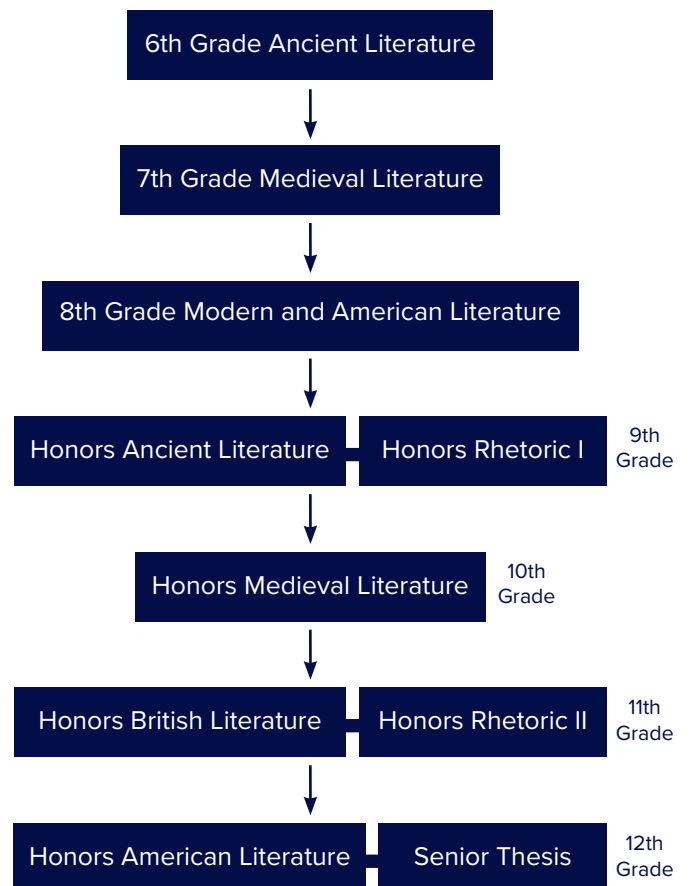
6th Grade Ancient Literature

7th Grade Medieval Literature

8th Grade Modern and American Literature

Honors Ancient Literature

Honors Rhetoric I

9th Grade

Honors Medieval Literature

10th Grade

Honors British Literature

Honors Rhetoric II

11th Grade

Honors American Literature

Senior Thesis

12th Grade